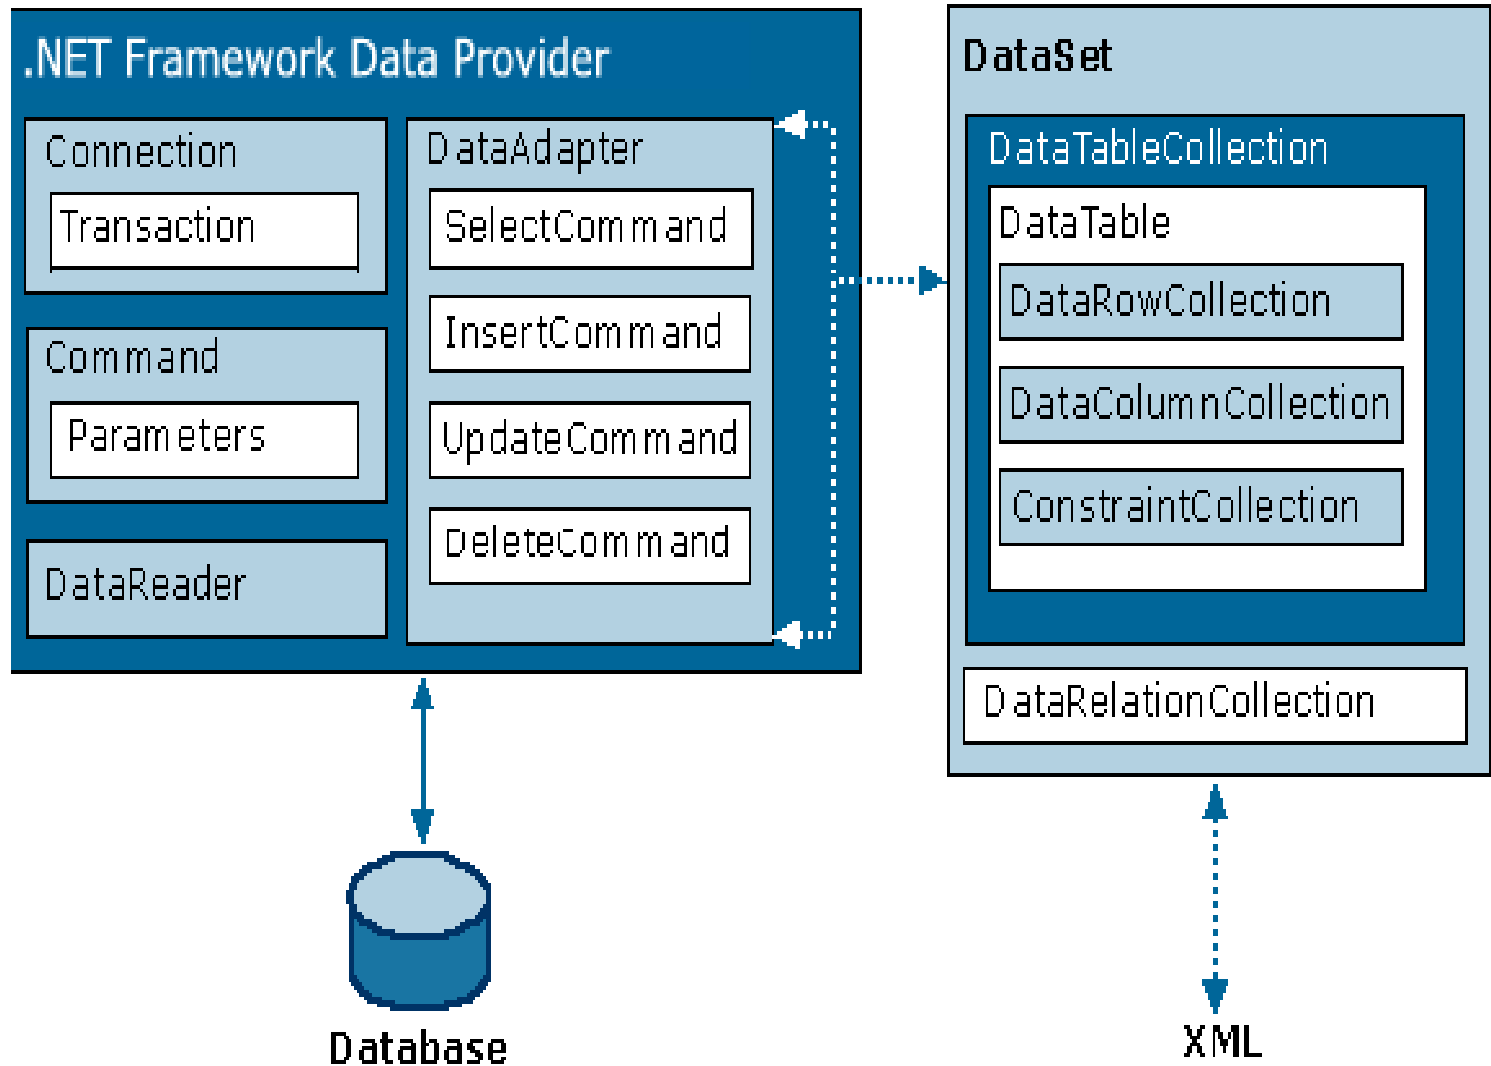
.NET Framework Data Provider

Connection

Transaction

Command

Parameters

DataReader

DataAdapter

SelectCommand

InsertCommand

UpdateCommand

DeleteCommand

DataSet

DataTableCollection

DataTable

DataRowCollection

DataColumnCollection

ConstraintCollection

DataRelationCollection

Database

XML